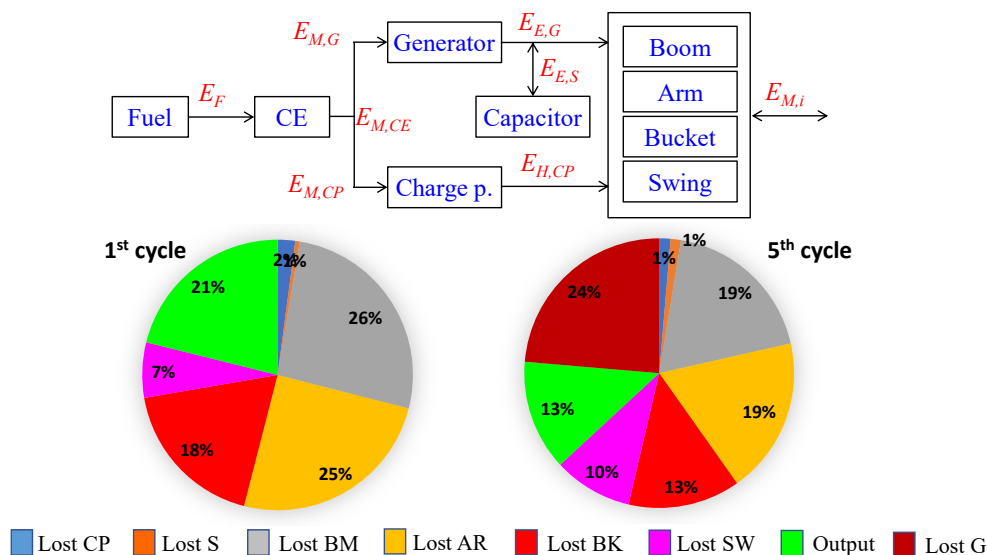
$E_{M,G}$

Generator

$E_{E,G}$

$E_{E,S}$

Boom

Arm

Bucket

Swing

$E_{M,i}$

Fuel

$E_F$

CE

$E_{M,CE}$

Capacitor

$E_{M,CP}$

Charge p.

$E_{H,CP}$

1st cycle

2%

1%

26%

25%

18%

7%

21%

5th cycle

1%

1%

19%

19%

13%

10%

13%

24%

Lost CP  Lost S  Lost BM  Lost AR  Lost BK  Lost SW  Output  Lost G